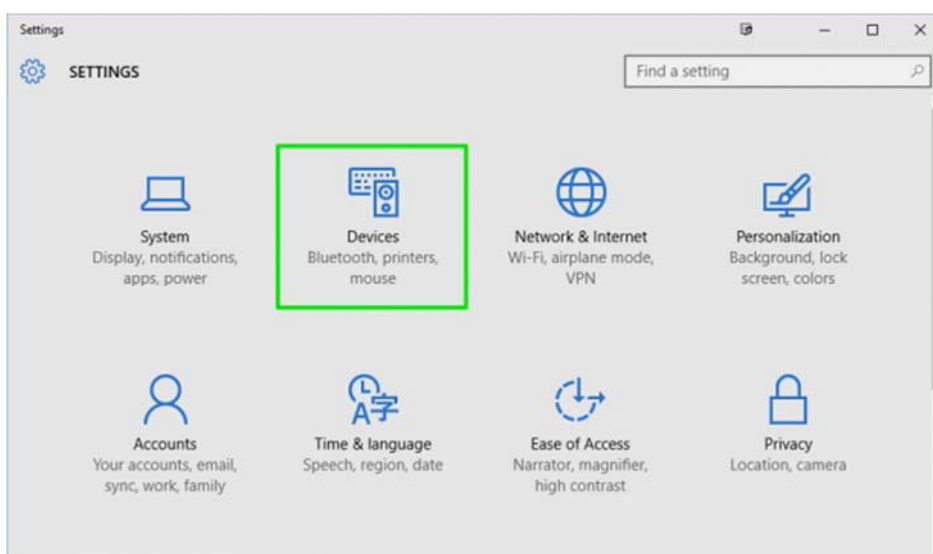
Settings

SETTINGS

Find a setting

System
Display, notifications, apps, power

Devices
Bluetooth, printers, mouse

Network & Internet
Wi-Fi, airplane mode, VPN

Personalization
Background, lock screen, colors

Accounts
Your accounts, email, sync, work, family

Time & language
Speech, region, date

Ease of Access
Narrator, magnifier, high contrast

Privacy
Location, camera